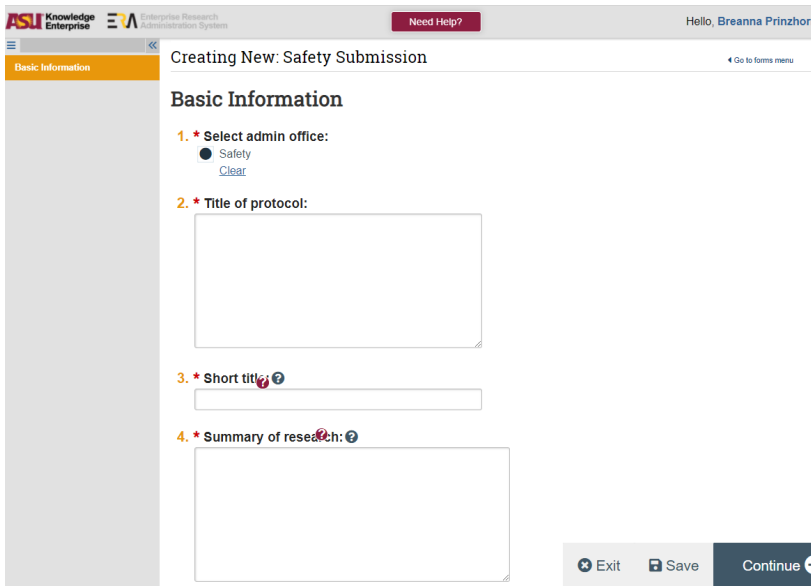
ASU Knowledge Enterprise ERA Enterprise Research Administration System

Need Help?

Hello, Breanna Prinzhor

Basic Information

Creating New: Safety Submission

Go to forms menu

Basic Information

1. * Select admin office:

Safety

Clear

2. * Title of protocol:

3. * Short title:

4. * Summary of research:

Exit

Save

Continue